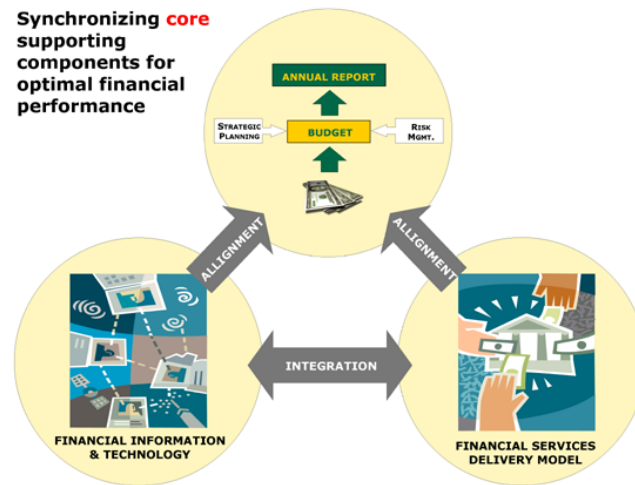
Synchronizing core supporting components for optimal financial performance

ANNUAL REPORT

STRATEGIC PLANNING

BUDGET

RISK MGMT.

ALLIGNMENT

ALLIGNMENT

INTEGRATION

FINANCIAL INFORMATION & TECHNOLOGY

FINANCIAL SERVICES DELIVERY MODEL